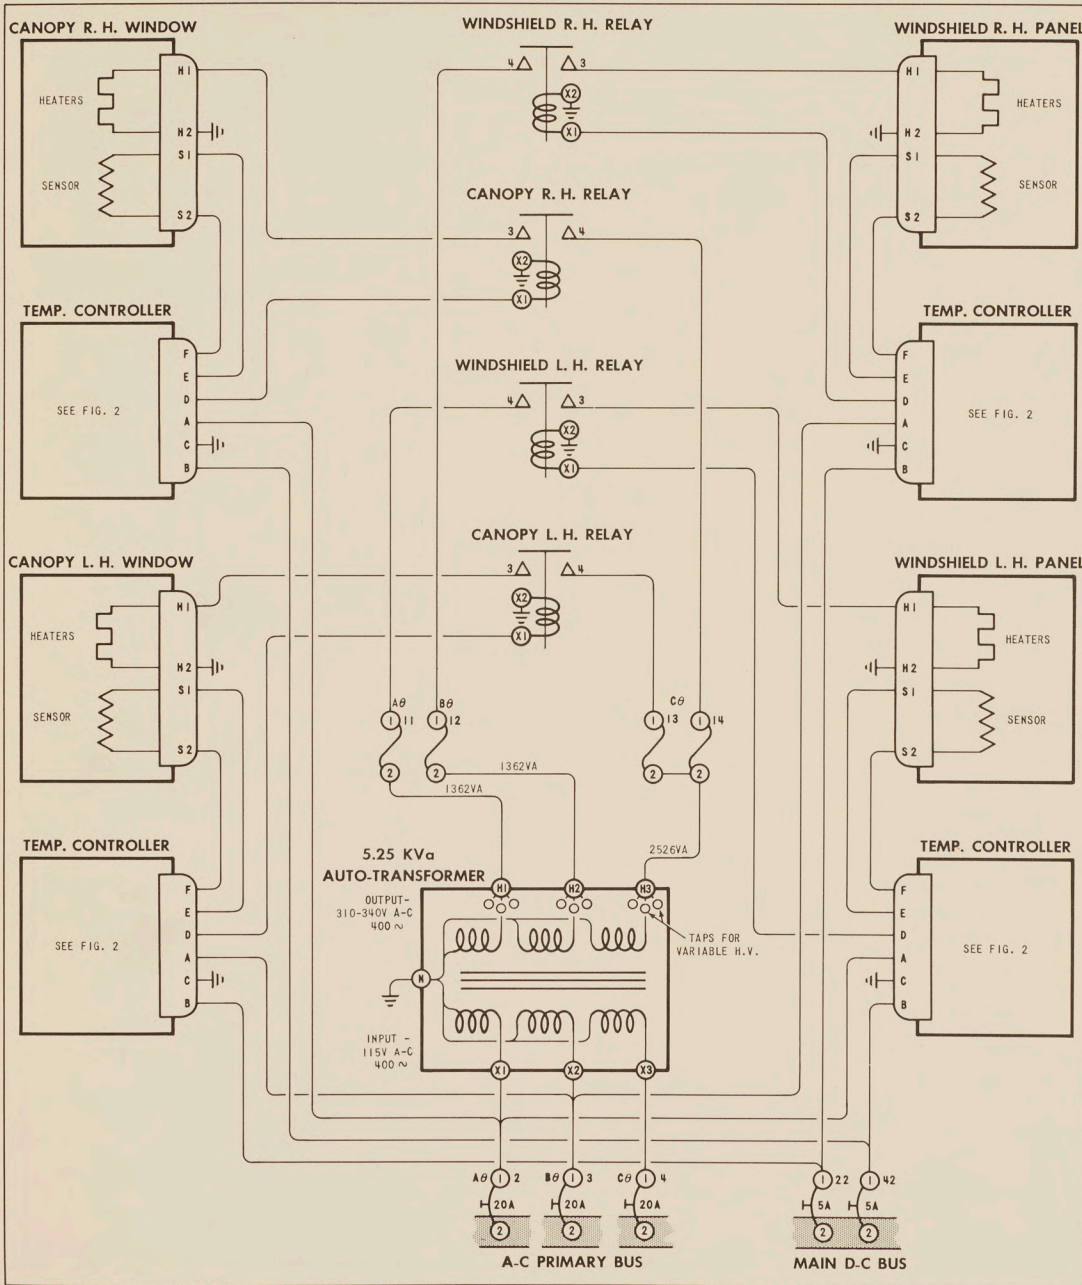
CANOPY R. H. WINDOW

HEATERS

SENSOR

H1
H2
S1
S2

WINDSHIELD R. H. RELAY

4
3
X2
X1

WINDSHIELD R. H. PANEL

H1
H2
S1
S2

HEATERS

SENSOR

CANOPY R. H. RELAY

3
4
X2
X1

TEMP. CONTROLLER

SEE FIG. 2

F
E
D
A
C
B

TEMP. CONTROLLER

SEE FIG. 2

F
E
D
A
C
B

WINDSHIELD L. H. RELAY

4
3
X2
X1

CANOPY L. H. RELAY

3
4
X2
X1

CANOPY L. H. WINDOW

HEATERS

SENSOR

H1
H2
S1
S2

WINDSHIELD L. H. PANEL

H1
H2
S1
S2

HEATERS

SENSOR

Aθ
1 11
2

Bθ
1 12
2

Cθ
1 13
2

1 14
2

1362VA

1362VA

2526VA

TEMP. CONTROLLER

SEE FIG. 2

F
E
D
A
C
B

5.25 KVa
AUTO-TRANSFORMER

OUTPUT-
310-340V A-C
400 ~

H1
H2
H3

TAPS FOR
VARIABLE H.V.

N

INPUT -
115V A-C
400 ~

X1
X2
X3

TEMP. CONTROLLER

SEE FIG. 2

F
E
D
A
C
B

Aθ 1 2
20A
2

Bθ 1 3
20A
2

Cθ 1 4
20A
2

A-C PRIMARY BUS

1 22
5A
2

1 42
5A
2

MAIN D-C BUS